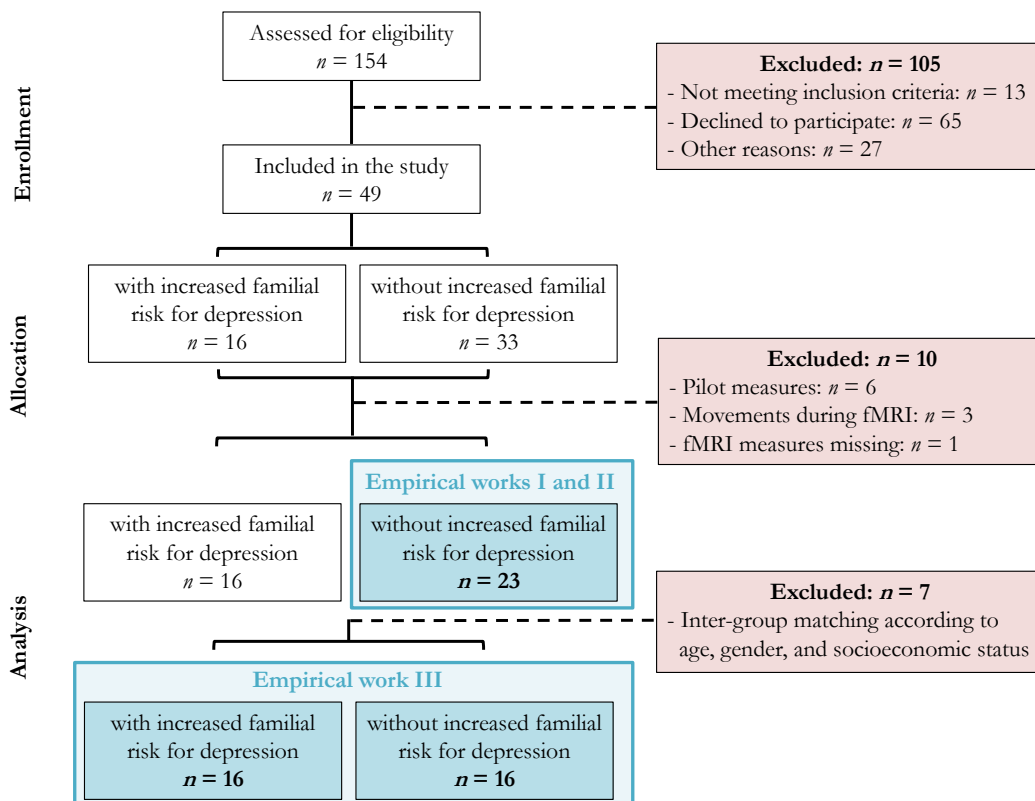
Enrollment

Assessed for eligibility
$n = 154$

Excluded: $n = 105$
- Not meeting inclusion criteria: $n = 13$
- Declined to participate: $n = 65$
- Other reasons: $n = 27$

Included in the study
$n = 49$

Allocation

with increased familial risk for depression
$n = 16$

without increased familial risk for depression
$n = 33$

Excluded: $n = 10$
- Pilot measures: $n = 6$
- Movements during fMRI: $n = 3$
- fMRI measures missing: $n = 1$

Analysis

Empirical works I and II

with increased familial risk for depression
$n = 16$

without increased familial risk for depression
$n = 23$

Excluded: $n = 7$
- Inter-group matching according to age, gender, and socioeconomic status

Empirical work III

with increased familial risk for depression
$n = 16$

without increased familial risk for depression
$n = 16$